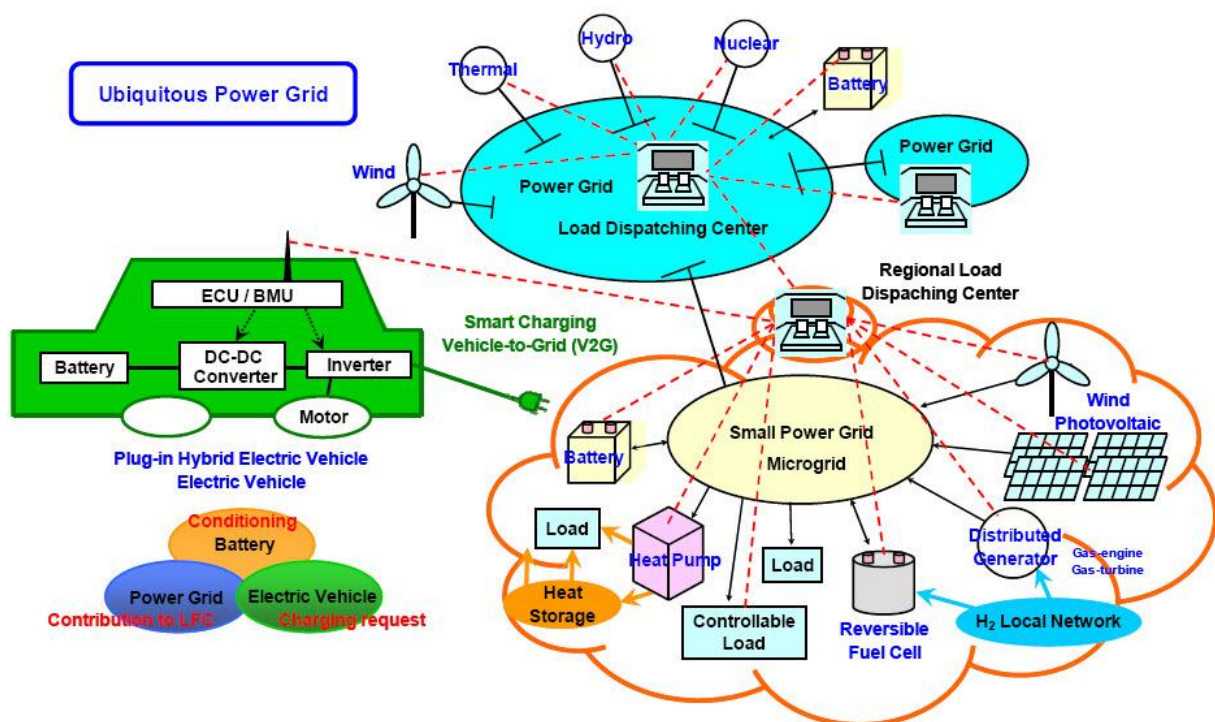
Ubiquitous Power Grid

Thermal
Hydro
Nuclear
Battery
Wind
Power Grid
Load Dispatching Center
Power Grid

Regional Load Dispaching Center

ECU / BMU
Battery
DC-DC Converter
Inverter
Motor
Plug-in Hybrid Electric Vehicle
Electric Vehicle

Smart Charging
Vehicle-to-Grid (V2G)

Small Power Grid
Microgrid
Wind
Photovoltaic
Battery
Load
Heat Pump
Heat Storage
Load
Controllable Load
Reversible Fuel Cell
Distributed Generator
Gas-engine
Gas-turbine
$H_2$ Local Network

Conditioning
Battery
Power Grid
Electric Vehicle
Contribution to LFC
Charging request